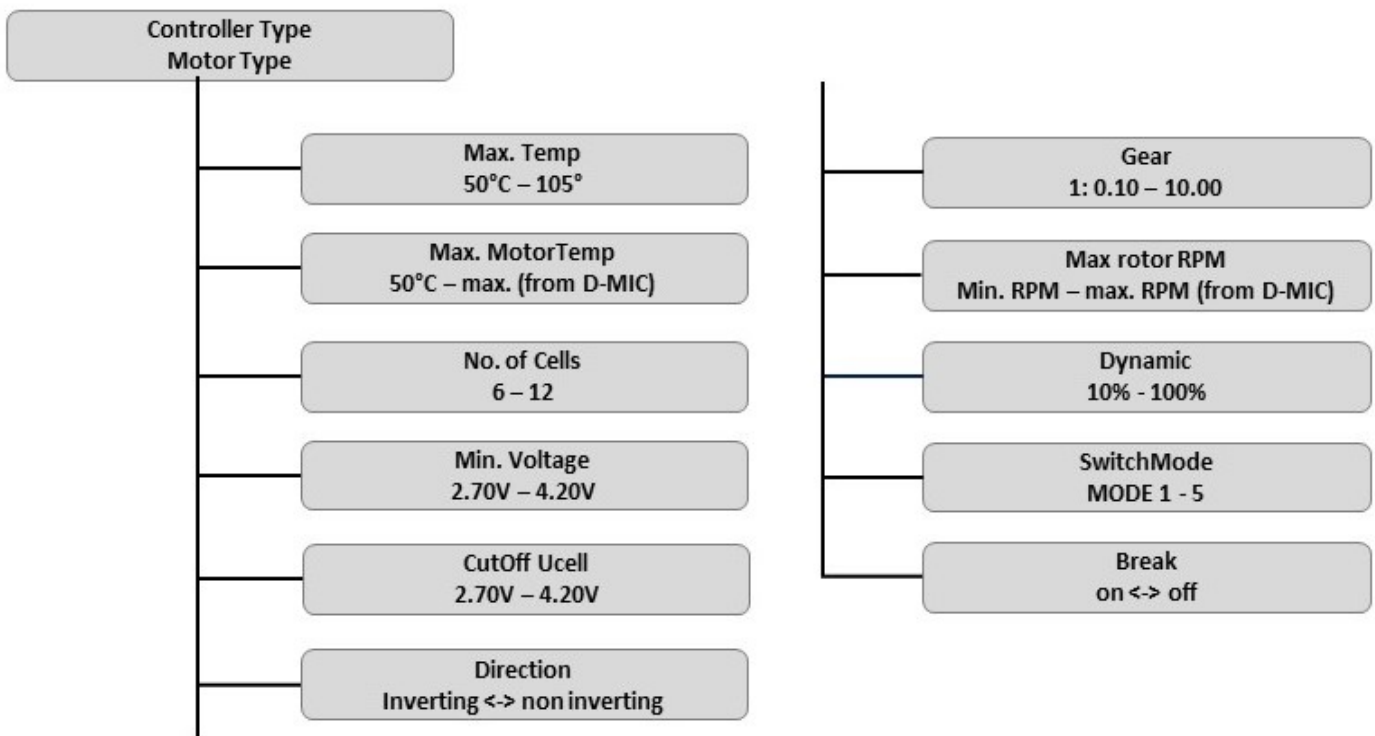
Controller Type
Motor Type

Max. Temp
50°C – 105°

Max. MotorTemp
50°C – max. (from D-MIC)

No. of Cells
6 – 12

Min. Voltage
2.70V – 4.20V

CutOff Ucell
2.70V – 4.20V

Direction
Inverting <-> non inverting

Gear
1: 0.10 – 10.00

Max rotor RPM
Min. RPM – max. RPM (from D-MIC)

Dynamic
10% - 100%

SwitchMode
MODE 1 - 5

Break
on <-> off